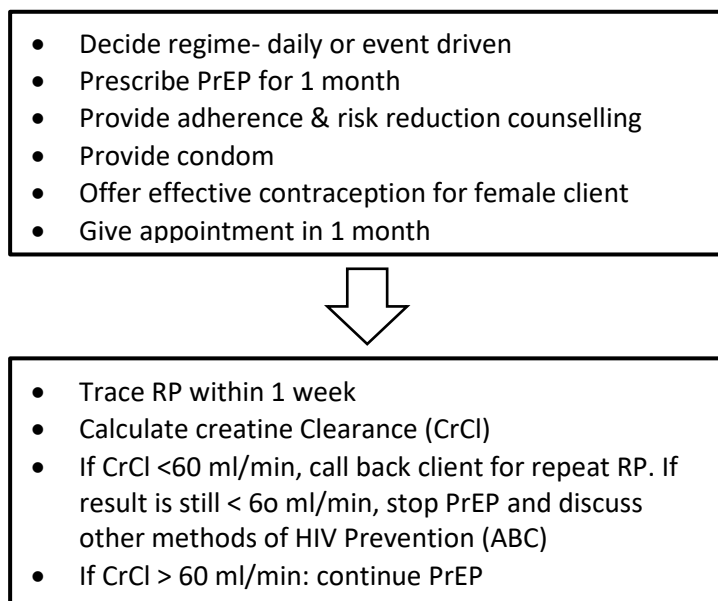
- Decide regime- daily or event driven
- Prescribe PrEP for 1 month
- Provide adherence & risk reduction counselling
- Provide condom
- Offer effective contraception for female client
- Give appointment in 1 month

- Trace RP within 1 week
- Calculate creatine Clearance (CrCl)
- If CrCl <60 ml/min, call back client for repeat RP. If result is still < 6o ml/min, stop PrEP and discuss other methods of HIV Prevention (ABC)
- If CrCl > 60 ml/min: continue PrEP